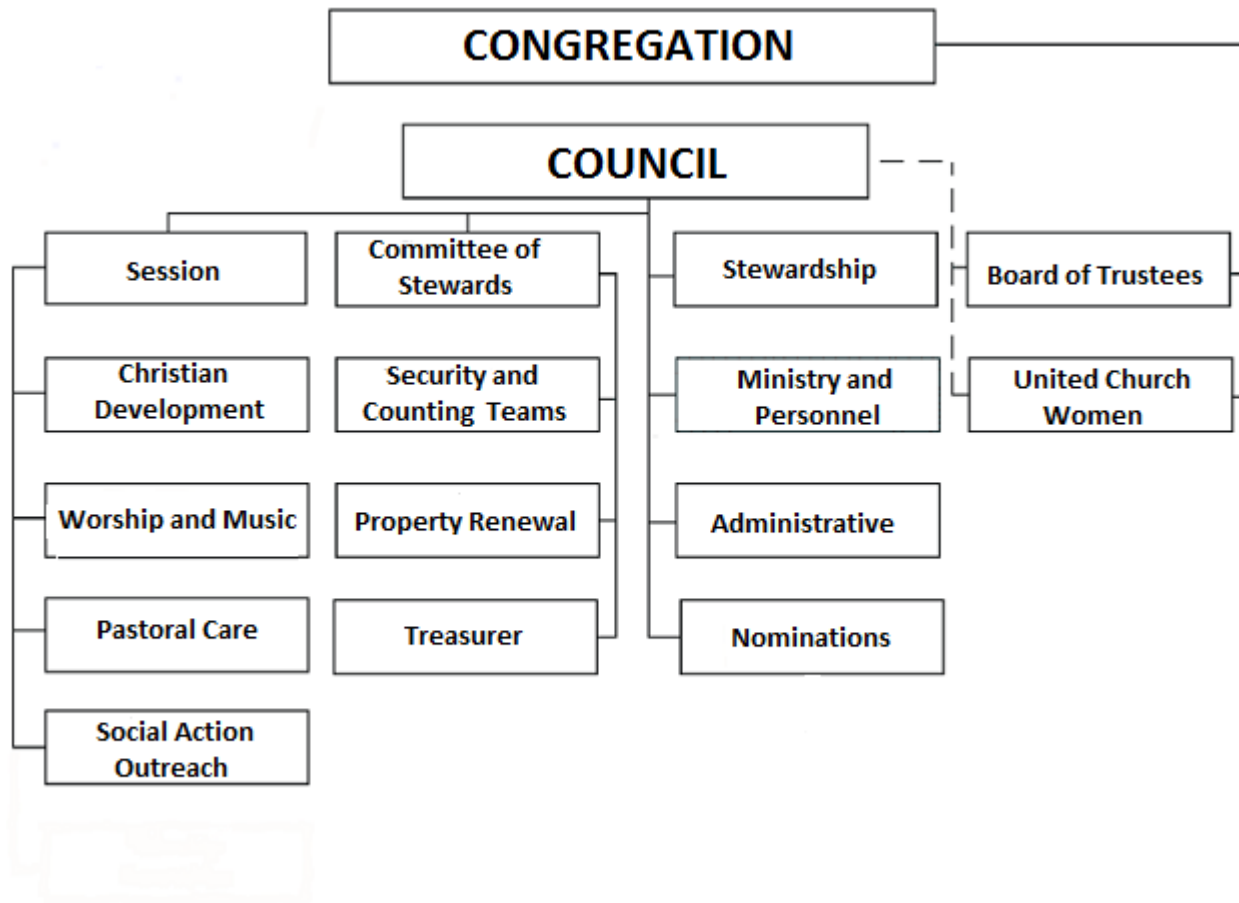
CONGREGATION

COUNCIL

Session

Christian Development

Worship and Music

Pastoral Care

Social Action Outreach

Committee of Stewards

Security and Counting Teams

Property Renewal

Treasurer

Stewardship

Ministry and Personnel

Administrative

Nominations

Board of Trustees

United Church Women